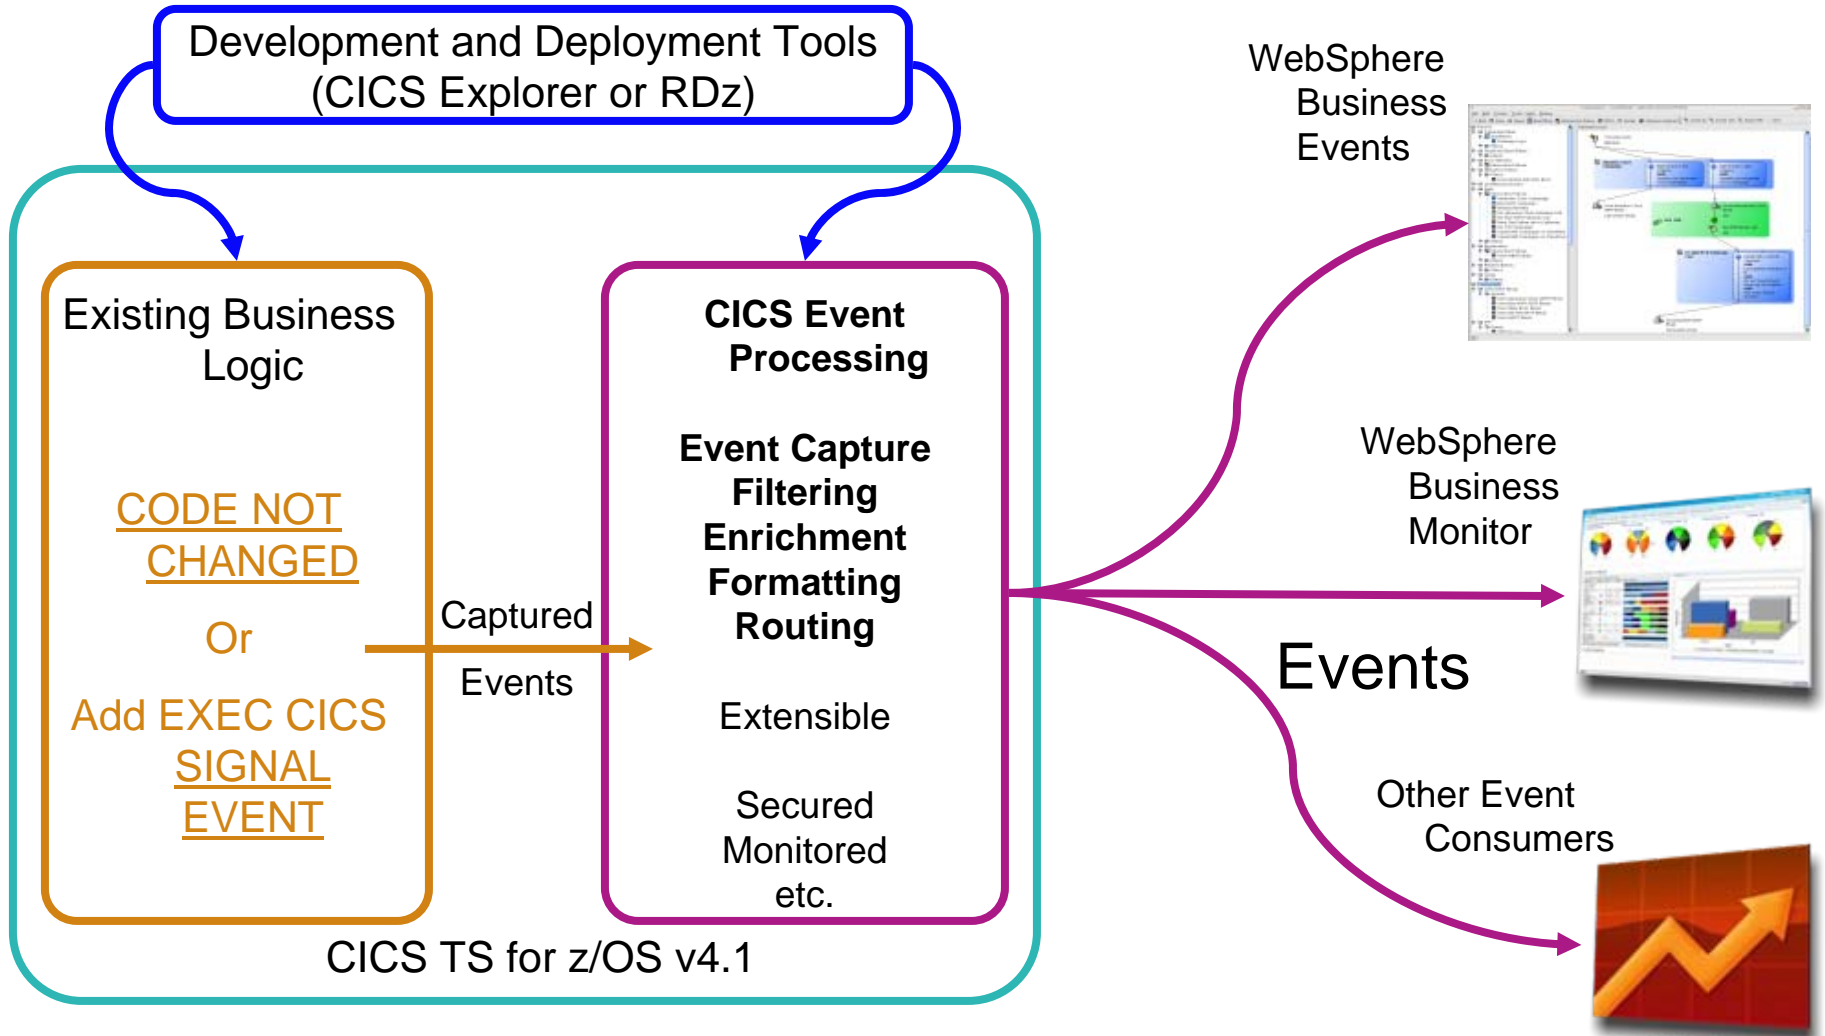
Development and Deployment Tools
(CICS Explorer or RDz)

Existing Business Logic

CODE NOT CHANGED

Or

Add EXEC CICS SIGNAL EVENT

Captured

Events

CICS Event Processing

Event Capture
Filtering
Enrichment
Formatting
Routing

Extensible

Secured
Monitored
etc.

CICS TS for z/OS v4.1

WebSphere Business Events

WebSphere Business Monitor

Events

Other Event Consumers